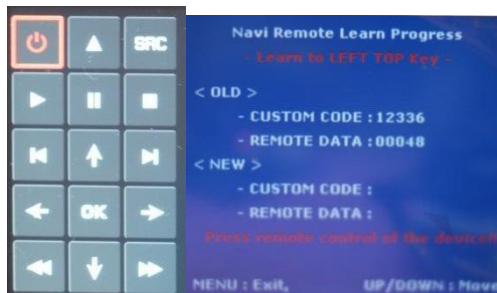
SRC

OK

Navi Remote Learn Progress

- Learn to LEFT TOP Key -

< OLD >

- CUSTOM CODE : 12336

- REMOTE DATA : 00048

< NEW >

- CUSTOM CODE :

- REMOTE DATA :

Press remote control of the device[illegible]

MENU : Exit,

UP/DOWN : Move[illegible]